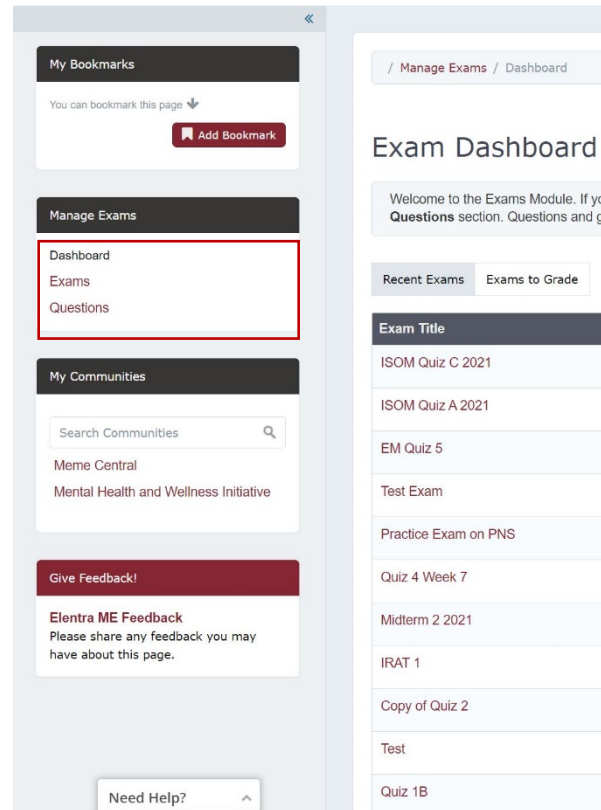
«

My Bookmarks

You can bookmark this page

Add Bookmark

Manage Exams

Dashboard
Exams
Questions

My Communities

Search Communities

Meme Central
Mental Health and Wellness Initiative

Give Feedback!

**Elentra ME Feedback**
Please share any feedback you may have about this page.

Need Help?

/ Manage Exams / Dashboard

Exam Dashboard

Welcome to the Exams Module. If yo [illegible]
**Questions** section. Questions and g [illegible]

Recent Exams | Exams to Grade

| Exam Title |
|---|
| ISOM Quiz C 2021 |
| ISOM Quiz A 2021 |
| EM Quiz 5 |
| Test Exam |
| Practice Exam on PNS |
| Quiz 4 Week 7 |
| Midterm 2 2021 |
| IRAT 1 |
| Copy of Quiz 2 |
| Test |
| Quiz 1B |